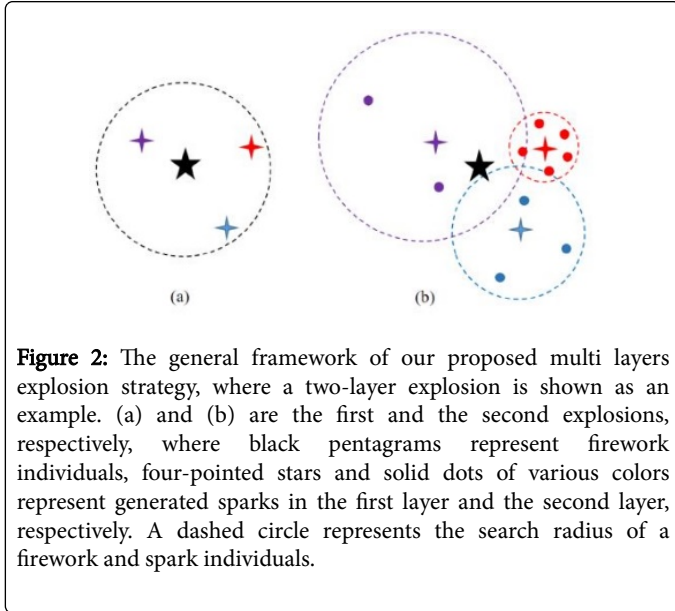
(a)

(b)

Figure 2: The general framework of our proposed multi layers explosion strategy, where a two-layer explosion is shown as an example. (a) and (b) are the first and the second explosions, respectively, where black pentagrams represent firework individuals, four-pointed stars and solid dots of various colors represent generated sparks in the first layer and the second layer, respectively. A dashed circle represents the search radius of a firework and spark individuals.